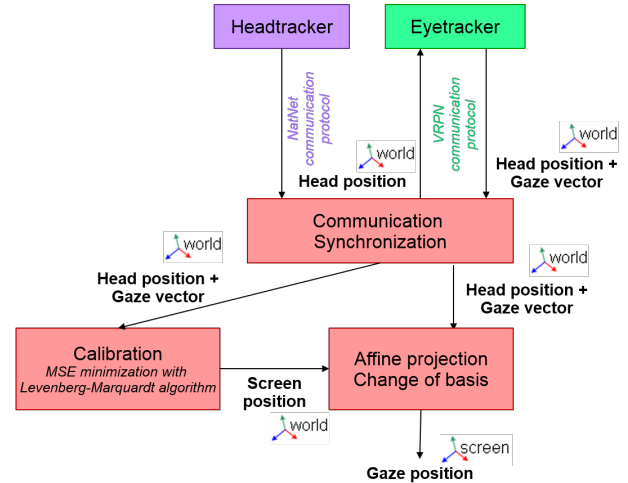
Headtracker

Eyetracker

NatNet communication protocol

VRPN communication protocol

world

Head position

world

Head position + Gaze vector

Communication Synchronization

world

Head position + Gaze vector

world

Head position + Gaze vector

Calibration
MSE minimization with Levenberg-Marquardt algorithm

Screen position

Affine projection Change of basis

world

screen

Gaze position